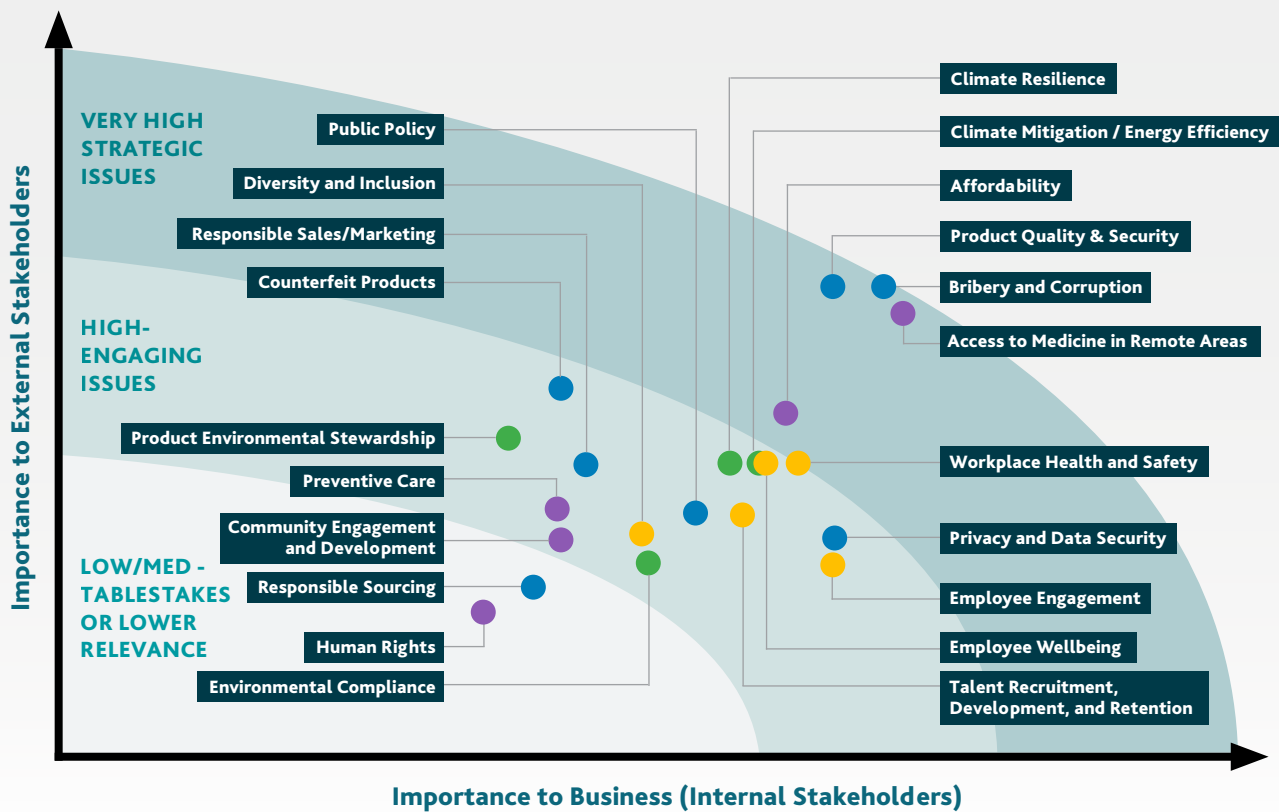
Importance to External Stakeholders

VERY HIGH STRATEGIC ISSUES

HIGH-ENGAGING ISSUES

LOW/MED - TABLESTAKES OR LOWER RELEVANCE

Public Policy

Diversity and Inclusion

Responsible Sales/Marketing

Counterfeit Products

Product Environmental Stewardship

Preventive Care

Community Engagement and Development

Responsible Sourcing

Human Rights

Environmental Compliance

Climate Resilience

Climate Mitigation / Energy Efficiency

Affordability

Product Quality & Security

Bribery and Corruption

Access to Medicine in Remote Areas

Workplace Health and Safety

Privacy and Data Security

Employee Engagement

Employee Wellbeing

Talent Recruitment, Development, and Retention

Importance to Business (Internal Stakeholders)